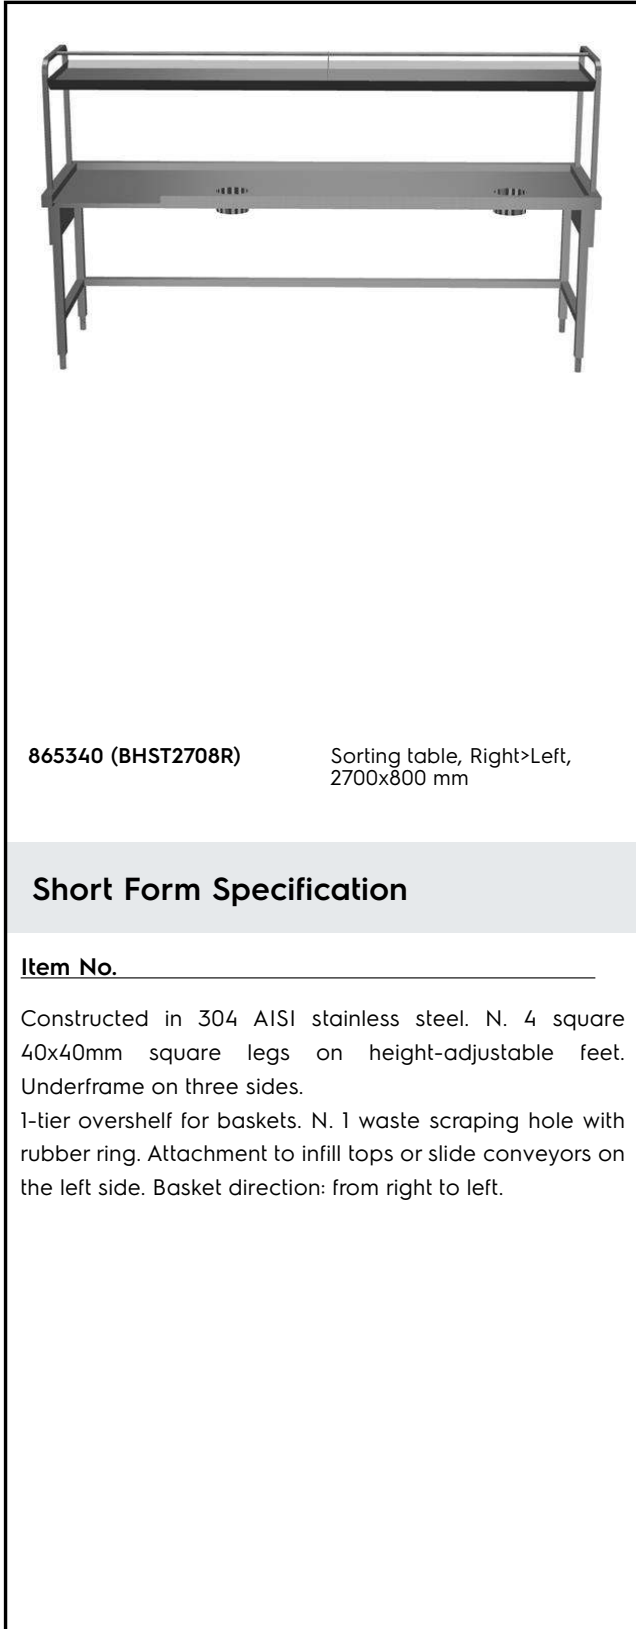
**865340 (BHST2708R)**

Sorting table, Right>Left, 2700x800 mm

**Short Form Specification**

**Item No.**

Constructed in 304 AISI stainless steel. N. 4 square 40x40mm square legs on height-adjustable feet. Underframe on three sides.
1-tier overshelf for baskets. N. 1 waste scraping hole with rubber ring. Attachment to infill tops or slide conveyors on the left side. Basket direction: from right to left.